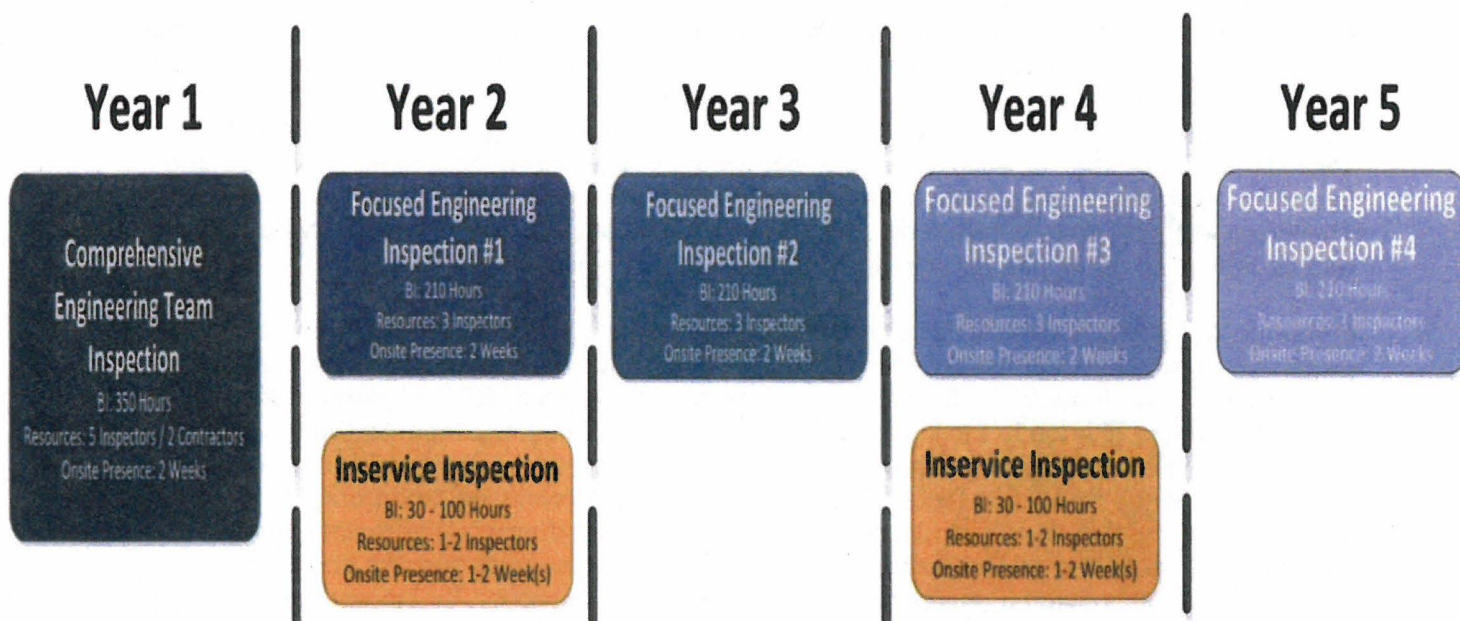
Year 1

Comprehensive Engineering Team Inspection
BI: 350 Hours
Resources: 5 Inspectors / 2 Contractors
Onsite Presence: 2 Weeks

Year 2

Focused Engineering Inspection #1
BI: 210 Hours
Resources: 3 Inspectors
Onsite Presence: 2 Weeks

Inservice Inspection
BI: 30 - 100 Hours
Resources: 1-2 Inspectors
Onsite Presence: 1-2 Week(s)

Year 3

Focused Engineering Inspection #2
BI: 210 Hours
Resources: 3 Inspectors
Onsite Presence: 2 Weeks

Year 4

Focused Engineering Inspection #3
BI: 210 Hours
Resources: 3 Inspectors
Onsite Presence: 2 Weeks

Inservice Inspection
BI: 30 - 100 Hours
Resources: 1-2 Inspectors
Onsite Presence: 1-2 Week(s)

Year 5

Focused Engineering Inspection #4
BI: 210 Hours
Resources: 3 Inspectors
Onsite Presence: 2 Weeks